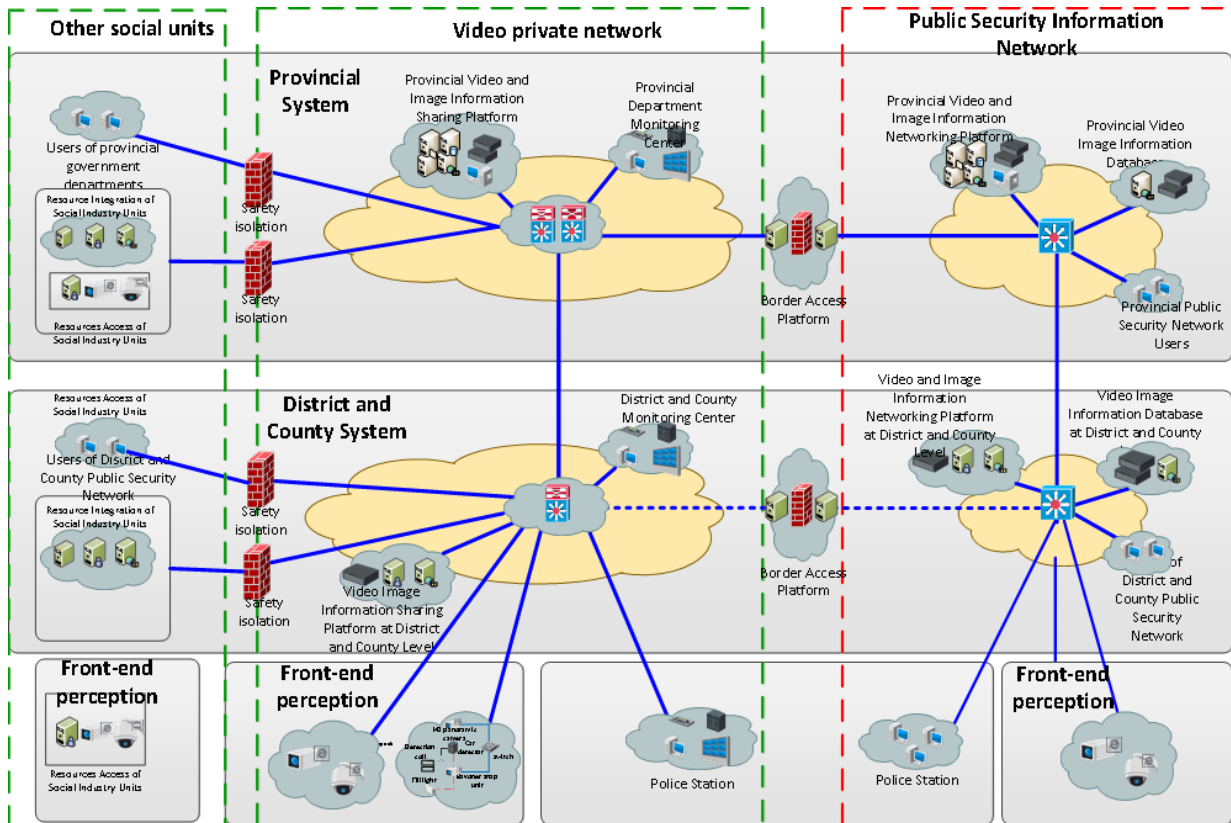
Other social units

Video private network

Public Security Information Network

Provincial System

Provincial Video and Image Information Sharing Platform

Provincial Department Monitoring Center

Provincial Video and Image Information Networking Platform

Provincial Video Image Information Database

Users of provincial government departments

Resource Integration of Social Industry Units

Resources Access of Social Industry Units

Safety isolation

Safety isolation

Border Access Platform

Provincial Public Security Network Users

District and County System

District and County Monitoring Center

Video and Image Information Networking Platform at District and County Level

Video Image Information Database at District and County

Resources Access of Social Industry Units

Users of District and County Public Security Network

Resource Integration of Social Industry Units

Safety isolation

Safety isolation

Border Access Platform

Video Image Information Sharing Platform at District and County Level

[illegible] of District and County Public Security Network

Front-end perception

Resources Access of Social Industry Units

Front-end perception

HD panoramic camera

Car detector

Detection coil

Filllight

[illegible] unit

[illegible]

Police Station

Police Station

Front-end perception